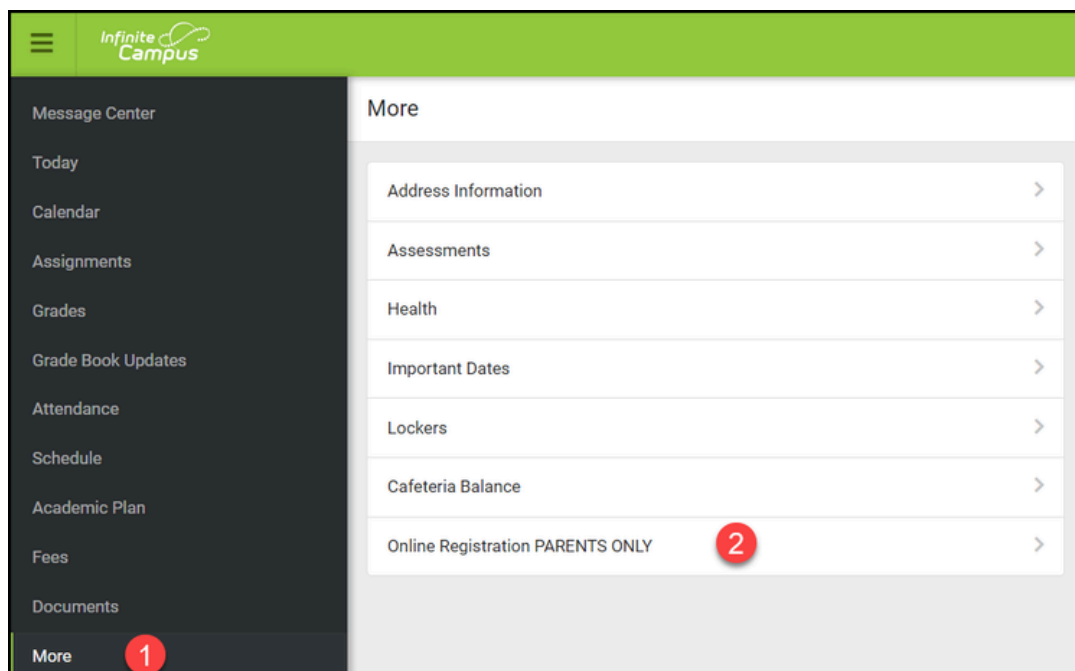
Infinite Campus

Message Center
Today
Calendar
Assignments
Grades
Grade Book Updates
Attendance
Schedule
Academic Plan
Fees
Documents
More 1

More

Address Information
Assessments
Health
Important Dates
Lockers
Cafeteria Balance
Online Registration PARENTS ONLY 2